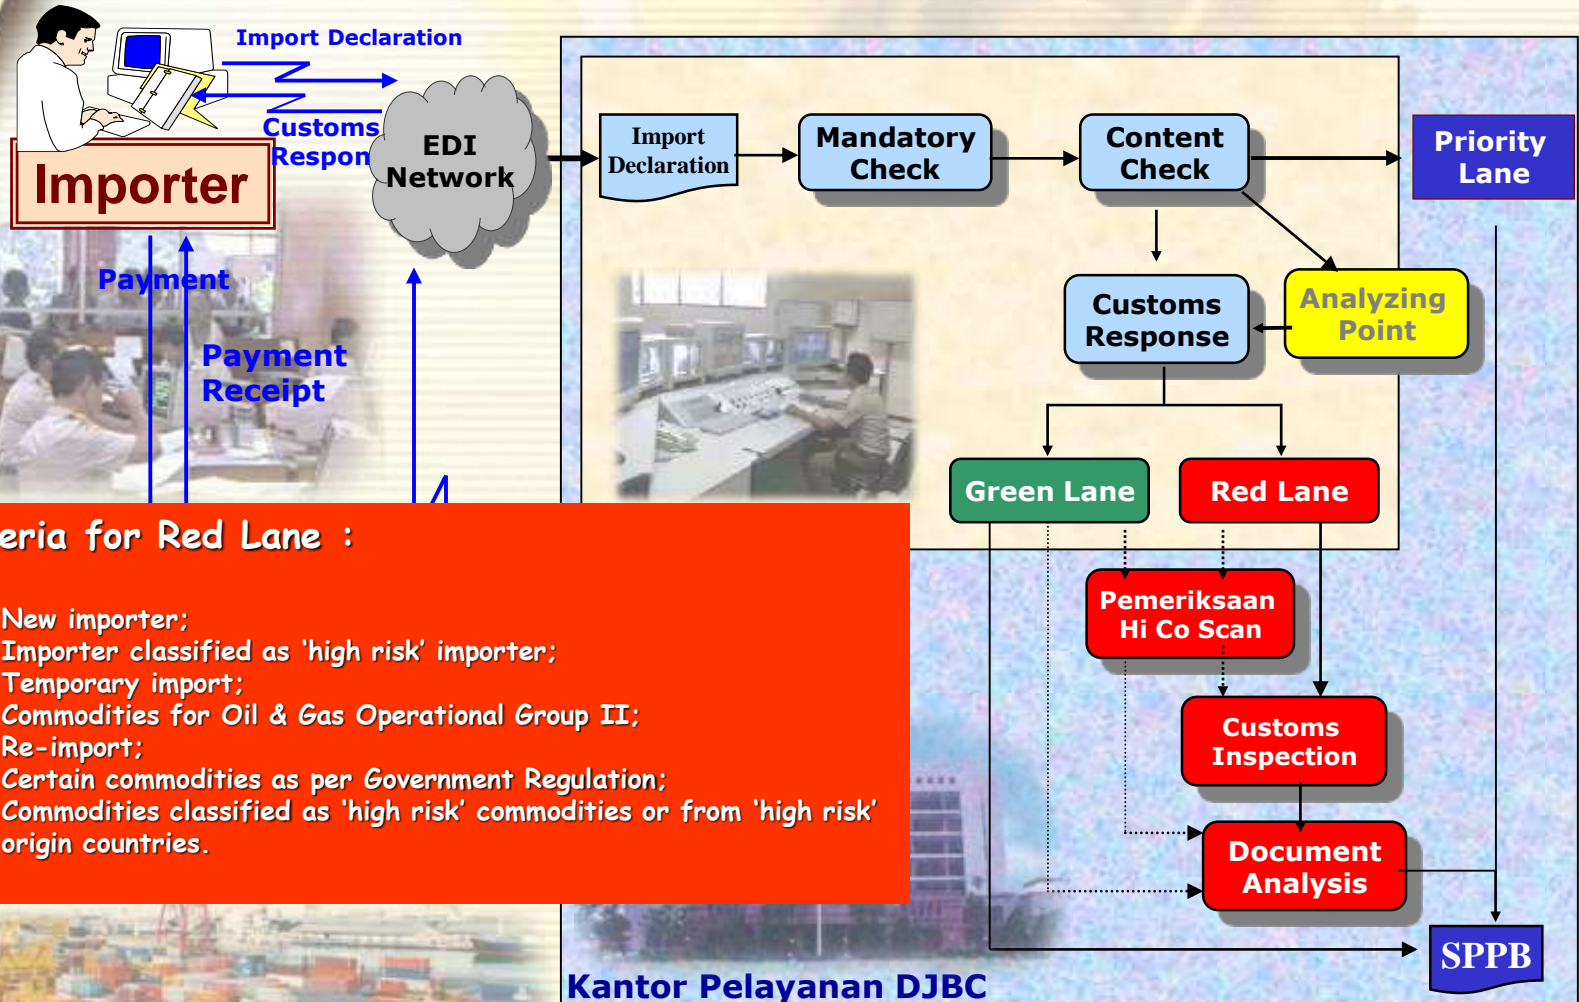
Import Declaration

Customs Respon

EDI Network

Importer

Payment

Payment Receipt

Import Declaration

Mandatory Check

Content Check

Priority Lane

Customs Response

Analyzing Point

Green Lane

Red Lane

eria for Red Lane :

New importer;
Importer classified as 'high risk' importer;
Temporary import;
Commodities for Oil & Gas Operational Group II;
Re-import;
Certain commodities as per Government Regulation;
Commodities classified as 'high risk' commodities or from 'high risk' origin countries.

Pemeriksaan Hi Co Scan

Customs Inspection

Document Analysis

SPPB

Kantor Pelayanan DJBC